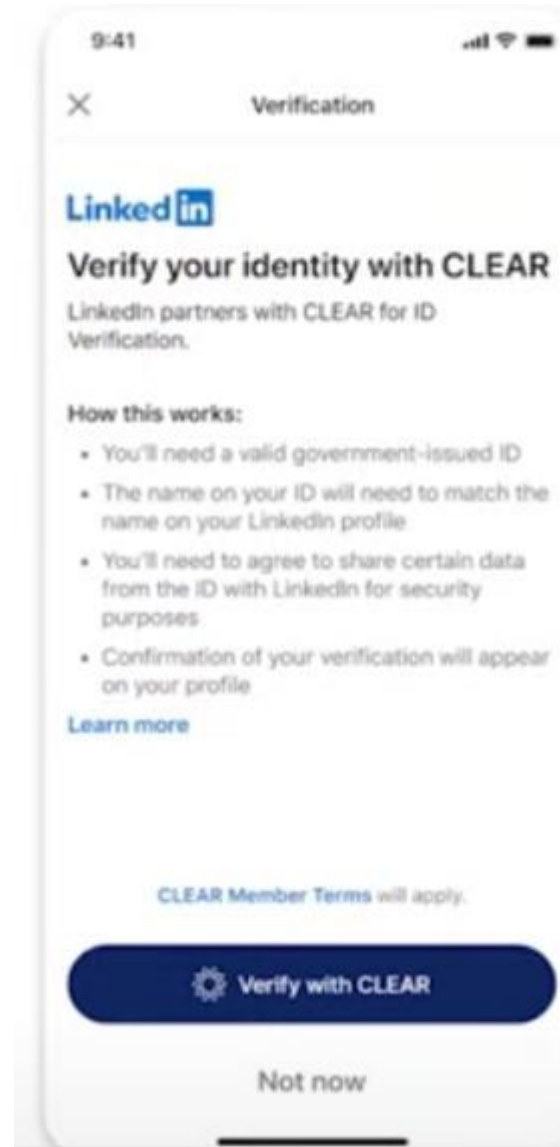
9:41

×

Verification

Linked in

Verify your identity with CLEAR

LinkedIn partners with CLEAR for ID Verification.

How this works:

- You'll need a valid government-issued ID
- The name on your ID will need to match the name on your LinkedIn profile
- You'll need to agree to share certain data from the ID with LinkedIn for security purposes
- Confirmation of your verification will appear on your profile

Learn more

CLEAR Member Terms will apply.

Verify with CLEAR

Not now